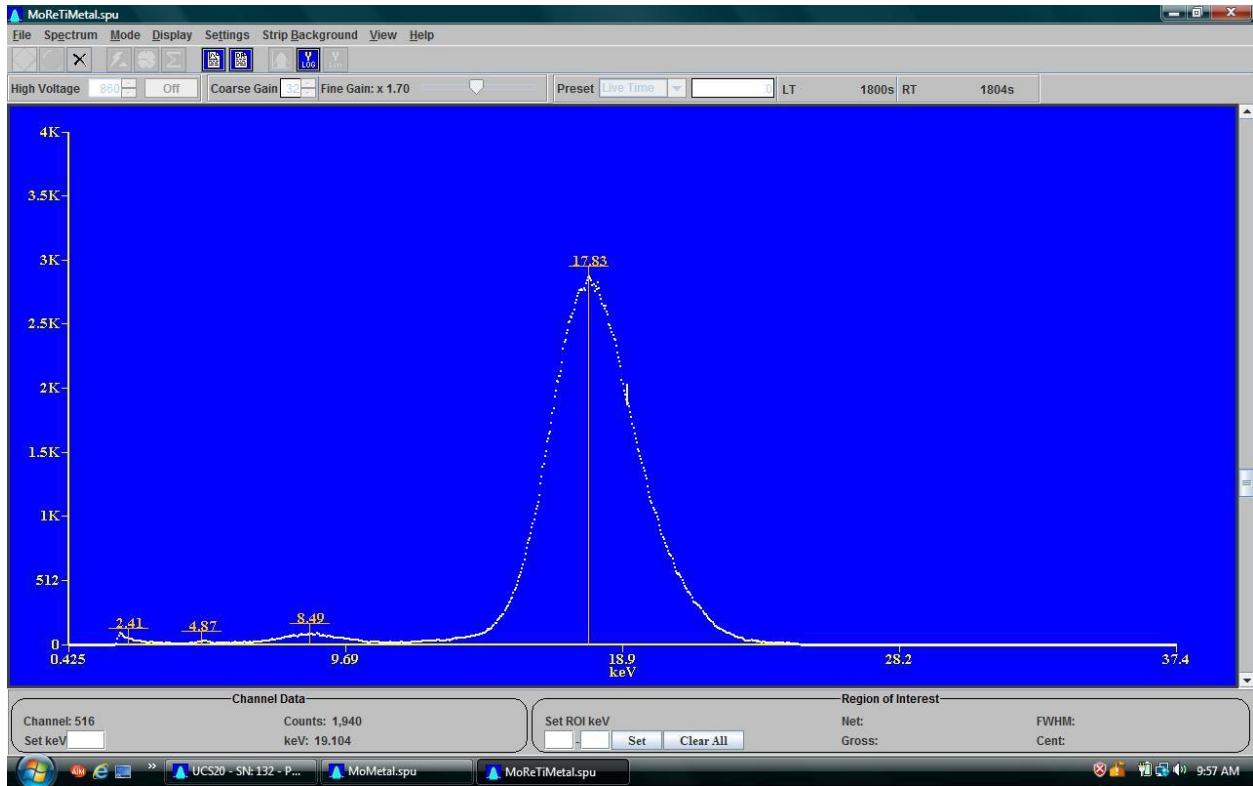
MoReTiMetal.spu

File Spectrum Mode Display Settings Strip Background View Help

High Voltage 860 Off Coarse Gain 32 Fine Gain: x 1.70 Preset Live Time 0 LT 1800s RT 1804s

4K
3.5K
3K
2.5K
2K
1.5K
1K
512
0

17.83
2.41
4.87
8.49

0.425 9.69 18.9 keV 28.2 37.4

Channel Data
Channel: 516
Counts: 1,940
Set keV
keV: 19.104

Region of Interest
Set ROI keV
-
Set
Clear All
Net:
Gross:
FWHM:
Cent:

UCS20 - SN: 132 - P...
MoMetal.spu
MoReTiMetal.spu
9:57 AM